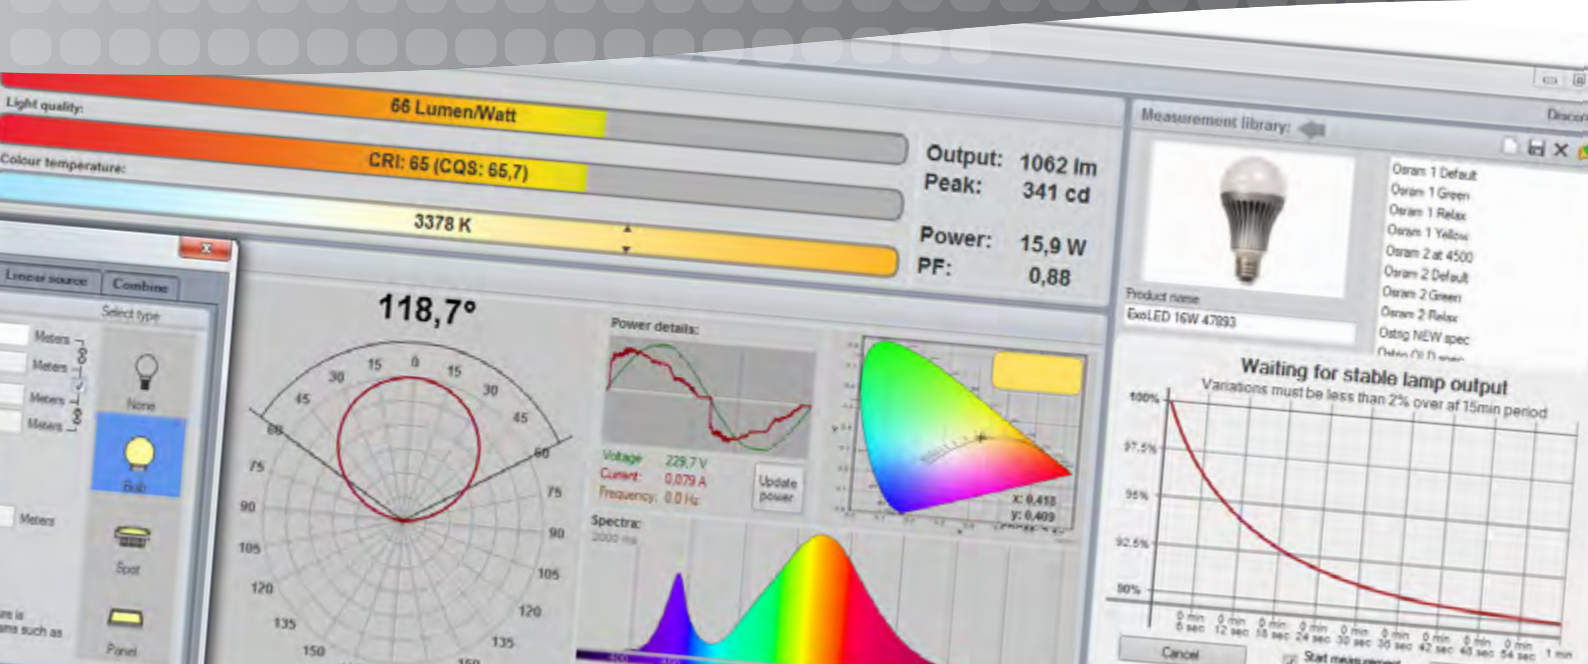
Light quality:
66 Lumen/Watt
CRI: 65 (CQS: 65,7)
Colour temperature:
3378 K
Output: 1062 lm
Peak: 341 cd
Power: 15,9 W
PF: 0,88

Measurement library:
Discon

Linear source
Combine
Select type
Meters
Meters
Meters
Meters
Meters
None
Bulb
Spot
Panel

118,7°
15 0 15
30 30
45 45
60 60
75 75
90 90
105 105
120 120
135 135
150 150

Power details:
Voltage 229,7 V
Current 0,079 A
Frequency 0,0 Hz
Update power

Spectra:

x: 0,418
y: 0,409

Product name
ExoLED 16W 47893

Osram 1 Default
Osram 1 Green
Osram 1 Relax
Osram 1 Yellow
Osram 2 at 4500
Osram 2 Default
Osram 2 Green
Osram 2 Relax
Ostrig NEW spec

Waiting for stable lamp output
Variations must be less than 2% over at 15min period
100%
97,5%
95%
92,5%
90%
0 min 6 sec
0 min 12 sec
0 min 18 sec
0 min 24 sec
0 min 30 sec
0 min 36 sec
0 min 42 sec
0 min 48 sec
0 min 54 sec
1 min

Cancel
Start measurement